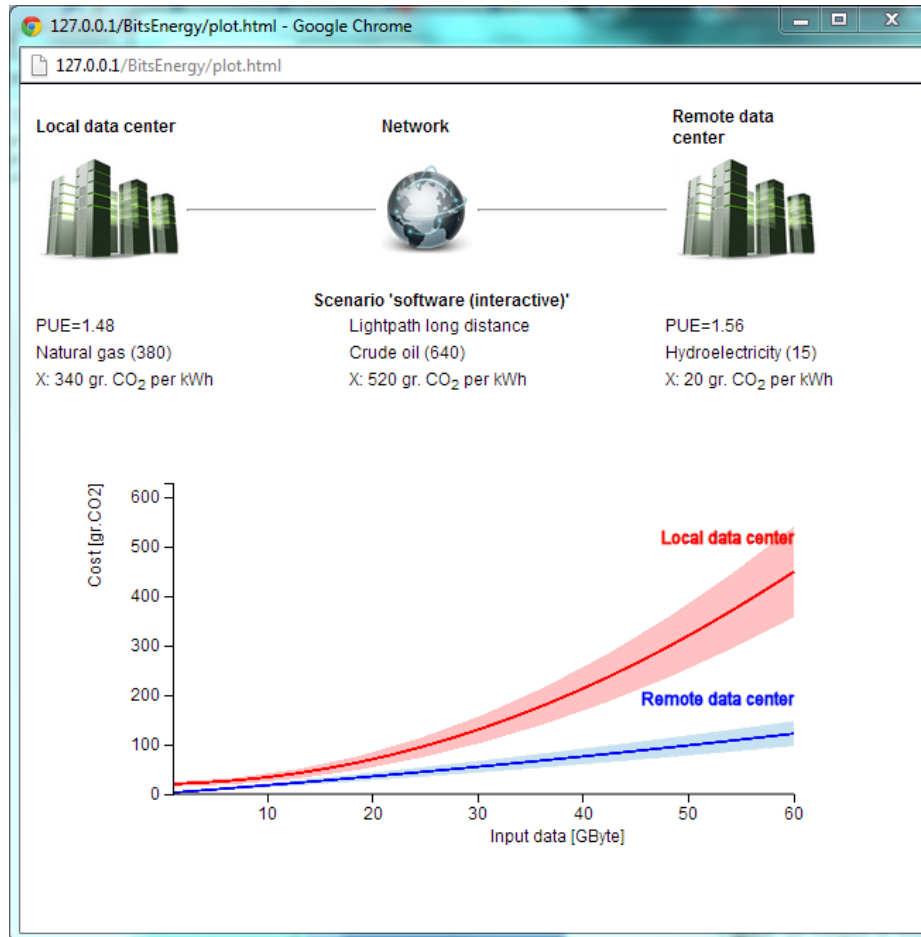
127.0.0.1/BitsEnergy/plot.html - Google Chrome

127.0.0.1/BitsEnergy/plot.html

Local data center

Network

Remote data center

Scenario 'software (interactive)'

PUE=1.48
Natural gas (380)
X: 340 gr. $CO_2$ per kWh

Lightpath long distance
Crude oil (640)
X: 520 gr. $CO_2$ per kWh

PUE=1.56
Hydroelectricity (15)
X: 20 gr. $CO_2$ per kWh

Cost [gr.CO2]

600
500
400
300
200
100
0

Local data center

Remote data center

10 20 30 40 50 60

Input data [GByte]